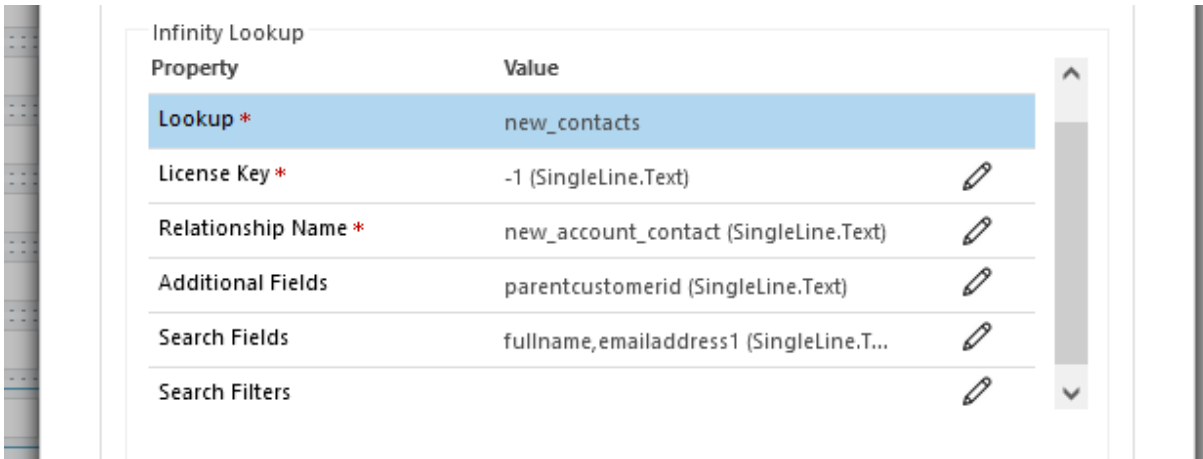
Infinity Lookup

| Property | Value |
|---|---|
| Lookup * | new_contacts |
| License Key * | -1 (SingleLine.Text) |
| Relationship Name * | new_account_contact (SingleLine.Text) |
| Additional Fields | parentcustomerid (SingleLine.Text) |
| Search Fields | fullname,emailaddress1 (SingleLine.T... |
| Search Filters | |